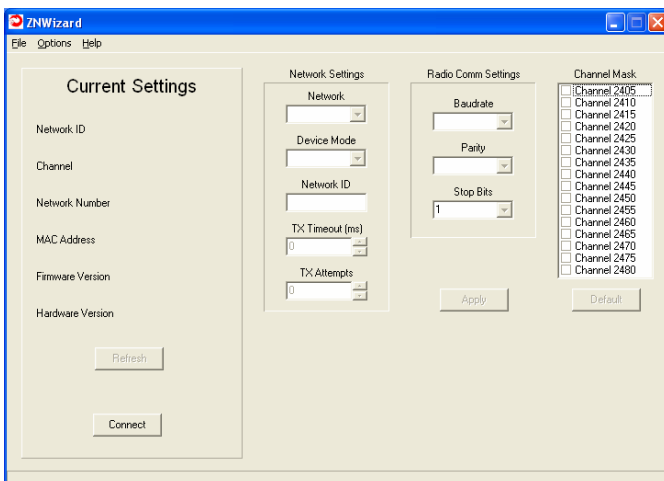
ZNWizard

File Options Help

Current Settings

Network ID

Channel

Network Number

MAC Address

Firmware Version

Hardware Version

Refresh

Connect

Network Settings

Network

Device Mode

Network ID

TX Timeout (ms)

0

TX Attempts

0

Radio Comm Settings

Baudrate

Parity

Stop Bits

1

Apply

Channel Mask

Channel 2405
Channel 2410
Channel 2415
Channel 2420
Channel 2425
Channel 2430
Channel 2435
Channel 2440
Channel 2445
Channel 2450
Channel 2455
Channel 2460
Channel 2465
Channel 2470
Channel 2475
Channel 2480

Default